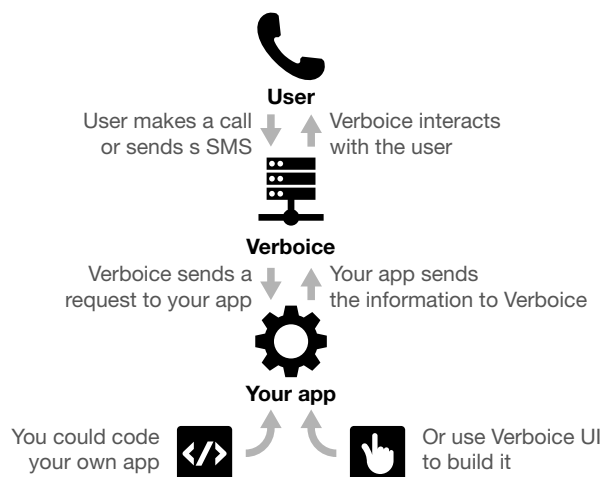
User

User makes a call or sends s SMS

Verboice interacts with the user

Verboice

Verboice sends a request to your app

Your app sends the information to Verboice

Your app

You could code your own app

Or use Verboice UI to build it